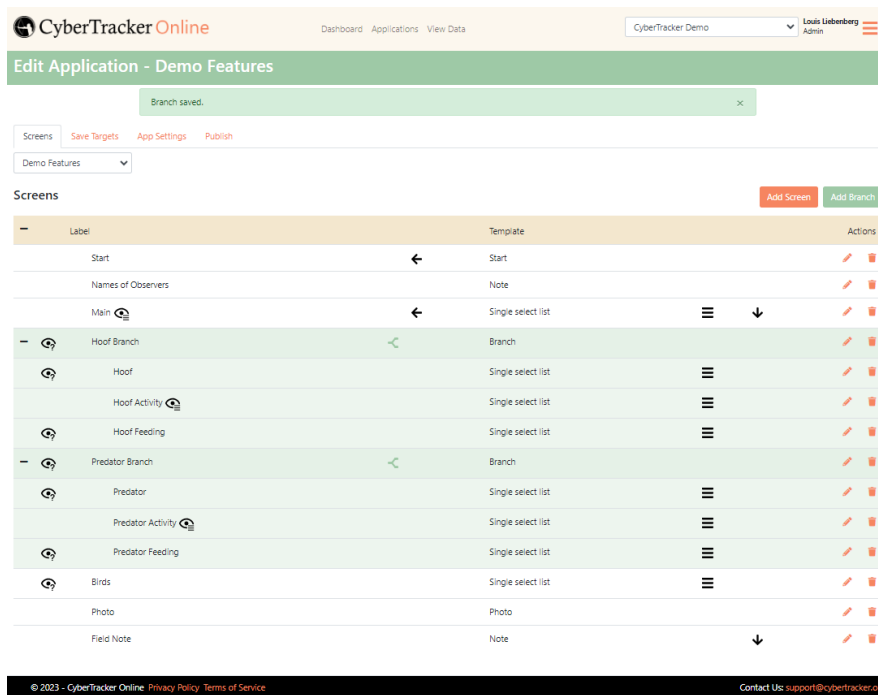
CyberTracker Online

Dashboard Applications View Data

CyberTracker Demo

Louis Liebenberg
Admin

Edit Application - Demo Features

Branch saved.

×

Screens Save Targets App Settings Publish

Demo Features

Screens

Add Screen Add Branch

| – | Label | | Template | | | Actions |
|---|---|---|---|---|---|---|
| | Start | ← | Start | | | |
| | Names of Observers | | Note | | | |
| | Main | ← | Single select list | ☰ | ↓ | |
| – | Hoof Branch | | Branch | | | |
| | Hoof | | Single select list | ☰ | | |
| | Hoof Activity | | Single select list | ☰ | | |
| | Hoof Feeding | | Single select list | ☰ | | |
| – | Predator Branch | | Branch | | | |
| | Predator | | Single select list | ☰ | | |
| | Predator Activity | | Single select list | ☰ | | |
| | Predator Feeding | | Single select list | ☰ | | |
| | Birds | | Single select list | ☰ | | |
| | Photo | | Photo | | | |
| | Field Note | | Note | | ↓ | |

© 2023 - CyberTracker Online Privacy Policy Terms of Service

Contact Us: support@cybertracker.o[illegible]